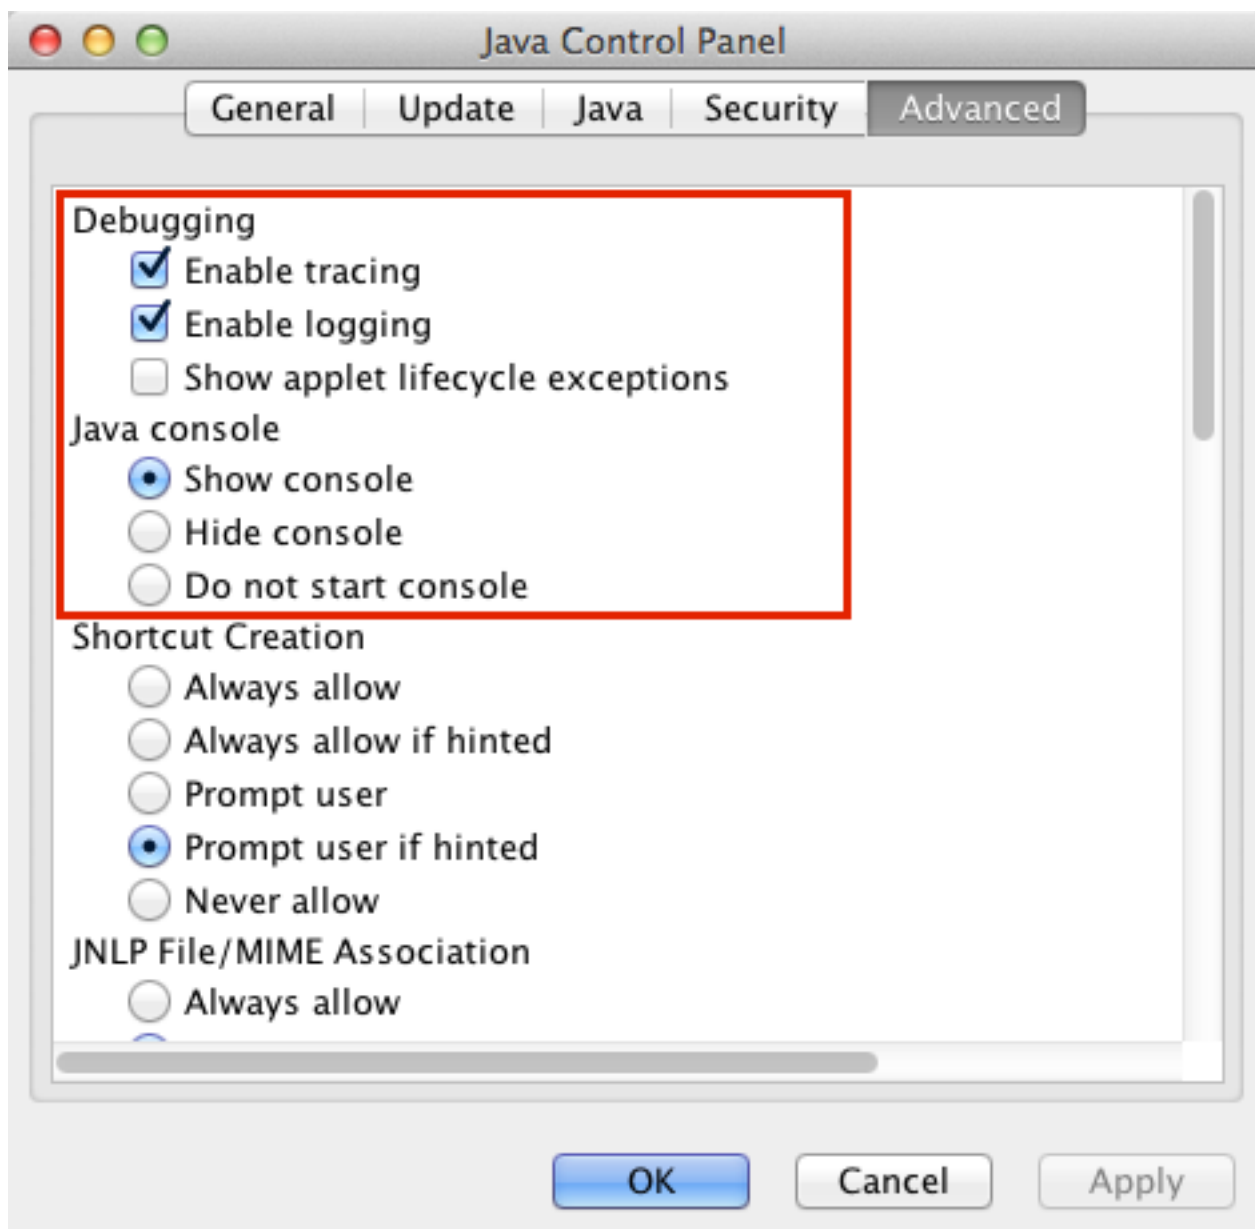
Java Control Panel

General | Update | Java | Security | Advanced

Debugging
Enable tracing
Enable logging
Show applet lifecycle exceptions
Java console
Show console
Hide console
Do not start console
Shortcut Creation
Always allow
Always allow if hinted
Prompt user
Prompt user if hinted
Never allow
JNLP File/MIME Association
Always allow

OK
Cancel
Apply